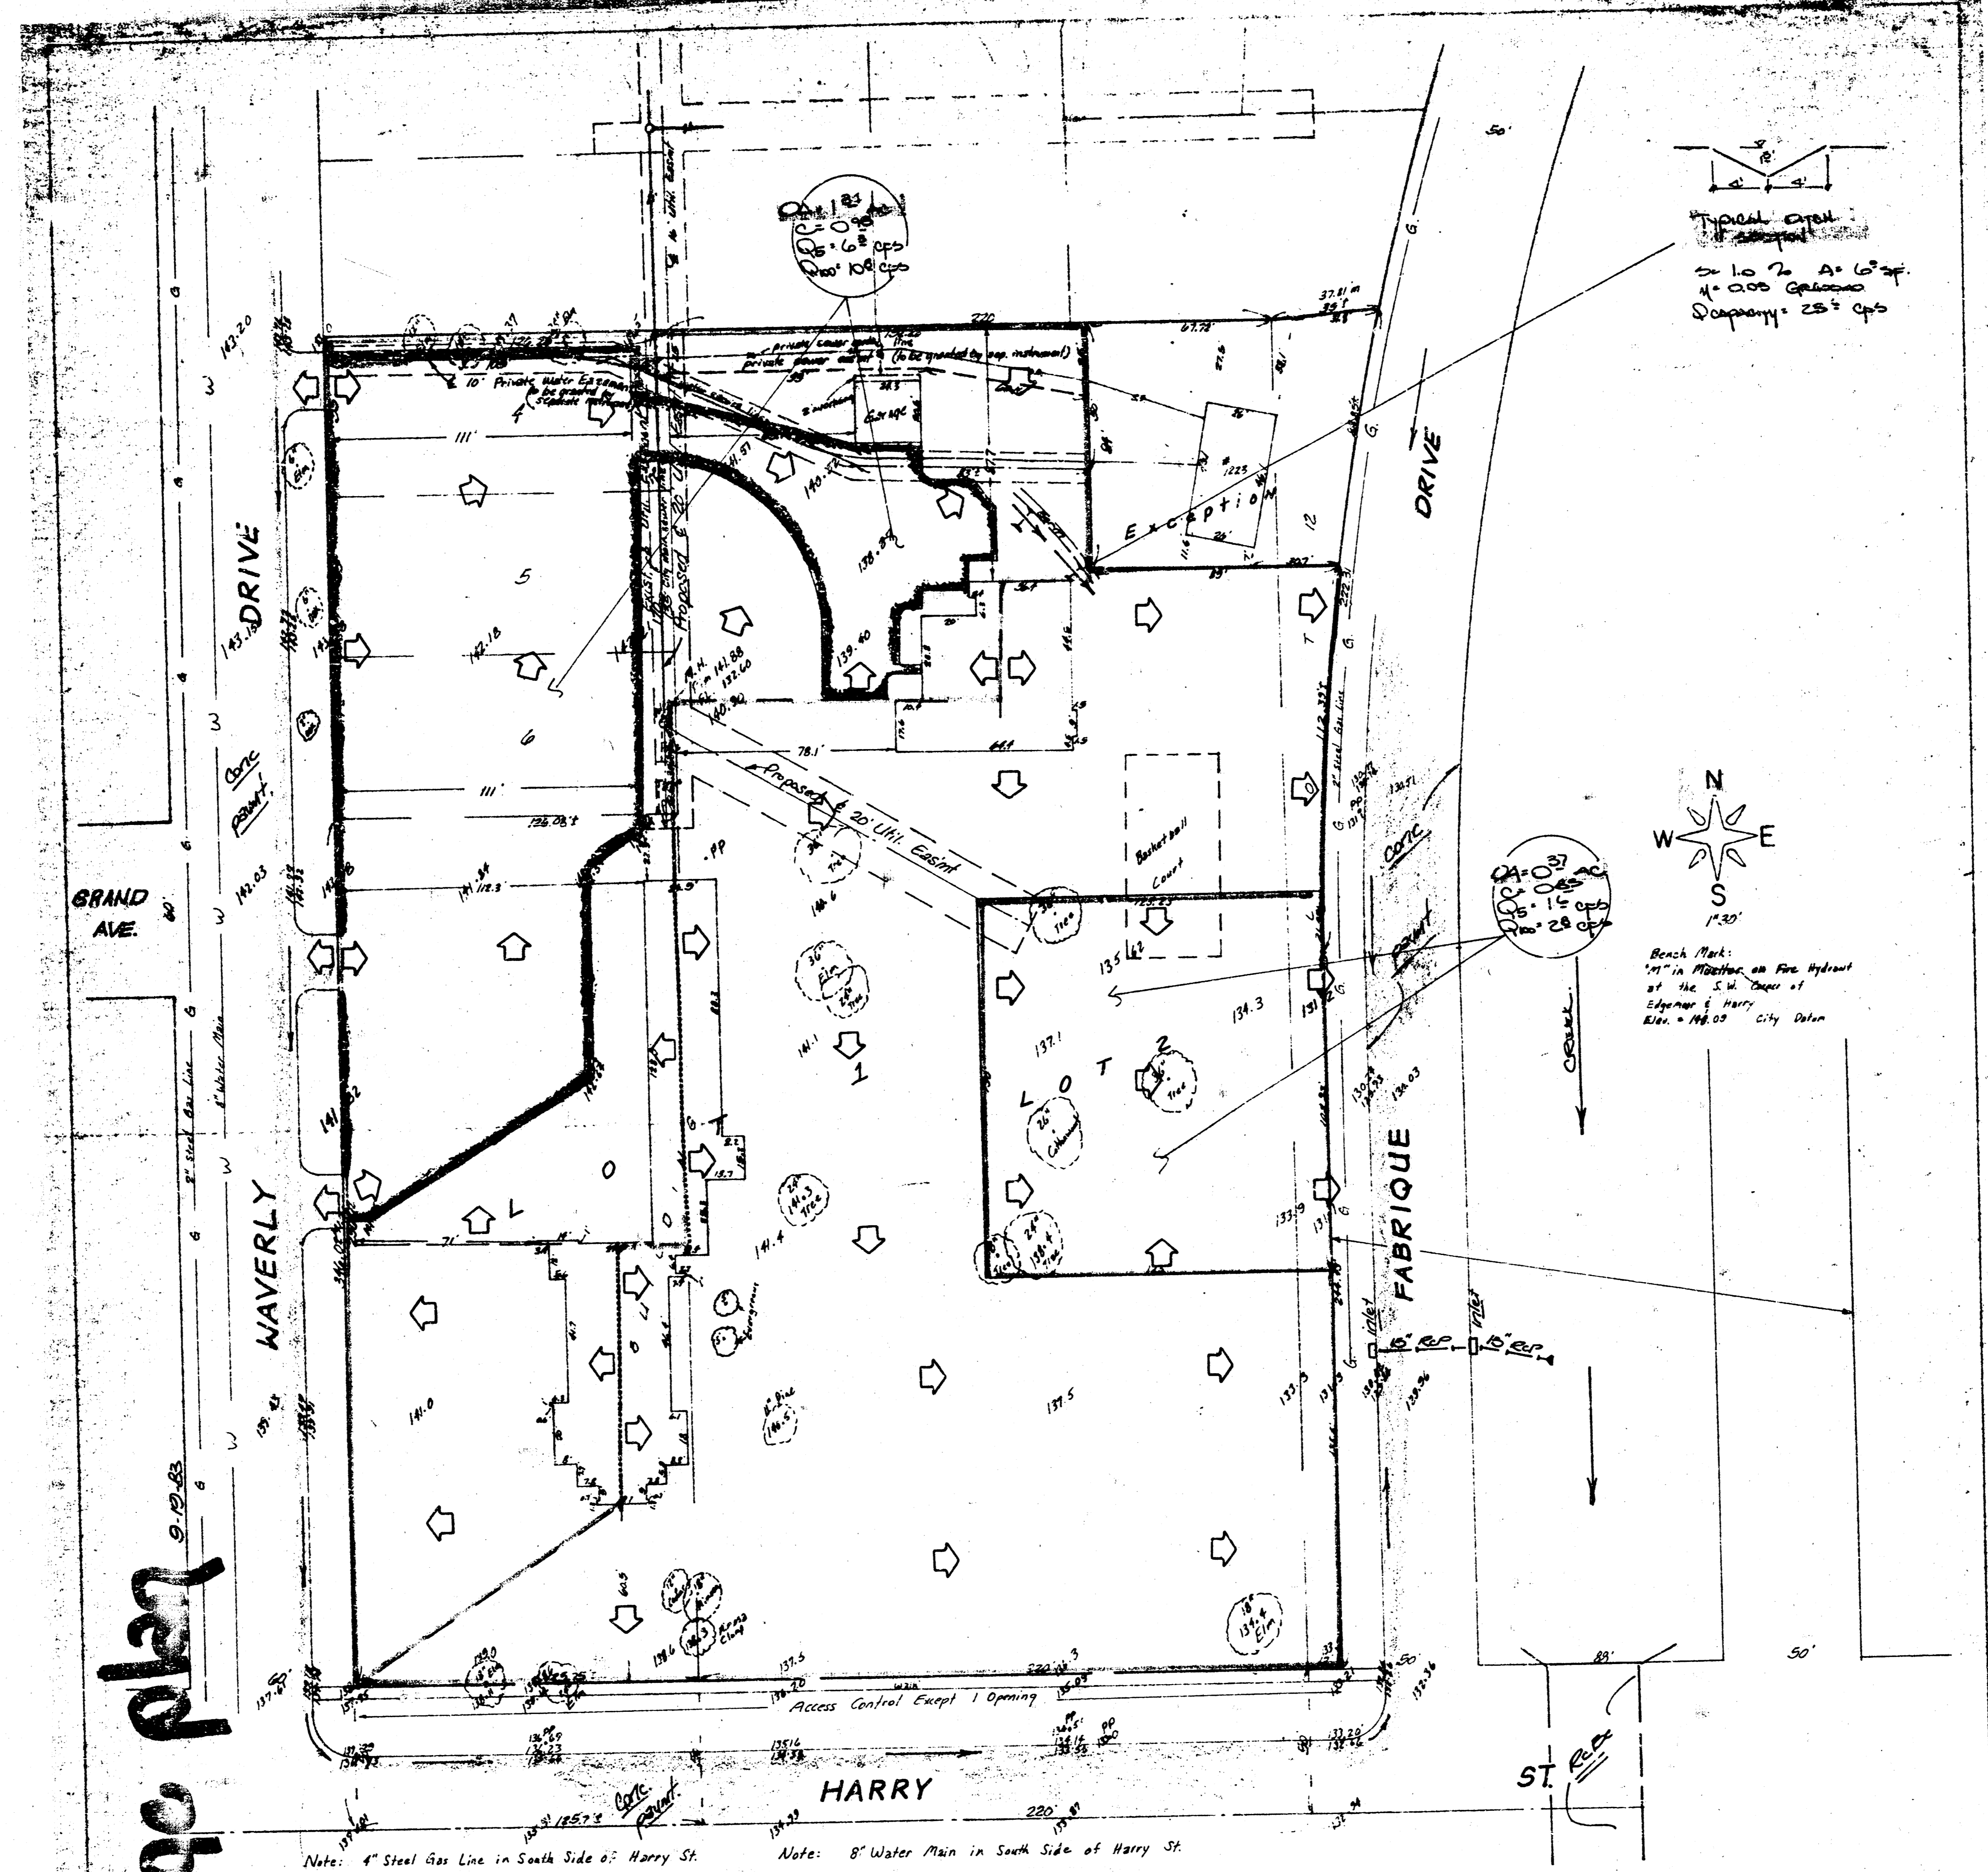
50'

Typical open
S= 1.0 % A= 6.0 sf.
n= 0.05 Grass
Qcapacity= 25± cps

QA= 1.83 Ac
C= 0.48
Q5= 6.3 cps
Q100= 10.8 cps

220

private sewer easement
(to be graded by sep. instrument)

10' Private Water Easement
to be graded by separate instrument

Garage

Exception

1225

DRIVE

WAVERLY

DRIVE

GRAND AVE.

2" Steel Gas Line

8" Water Main

Conc. pavmt.

111'

111'

5

6

4

142.18

139.60

140.30

Proposed 20' Util. Easmt

Proposed 20' Util. Easmt

78.1'

Basketball Court

126.03

141.34

112.3

LOT 2

137.1

134.3

135.62

LOT 1

141.4

141.1

137.5

141.0

FABRIQUE

2" Steel Gas Line

Conc. pavmt.

QA= 0.37 AC
C= 0.85
Q5= 1.6 cps
Q100= 2.8 cps

N
W E
S
1"=30'

Bench Mark:
"M" in Mueller on Fire Hydrant at the S.W. Corner of Edgemoor & Harry
Elev. = 140.09 City Datum

Inlet
15" RCP
Inlet
15" RCP

Elm
Tree
Cottonwood
Elm
Pine
Evergreen

Access Control Except 1 Opening

220'

HARRY

ST.

Conc. pavmt.

50'

89'

220'

185.73

9-19-83

Grade plan

Note: 4" Steel Gas Line in South Side of Harry St.

Note: 8" Water Main in South Side of Harry St.